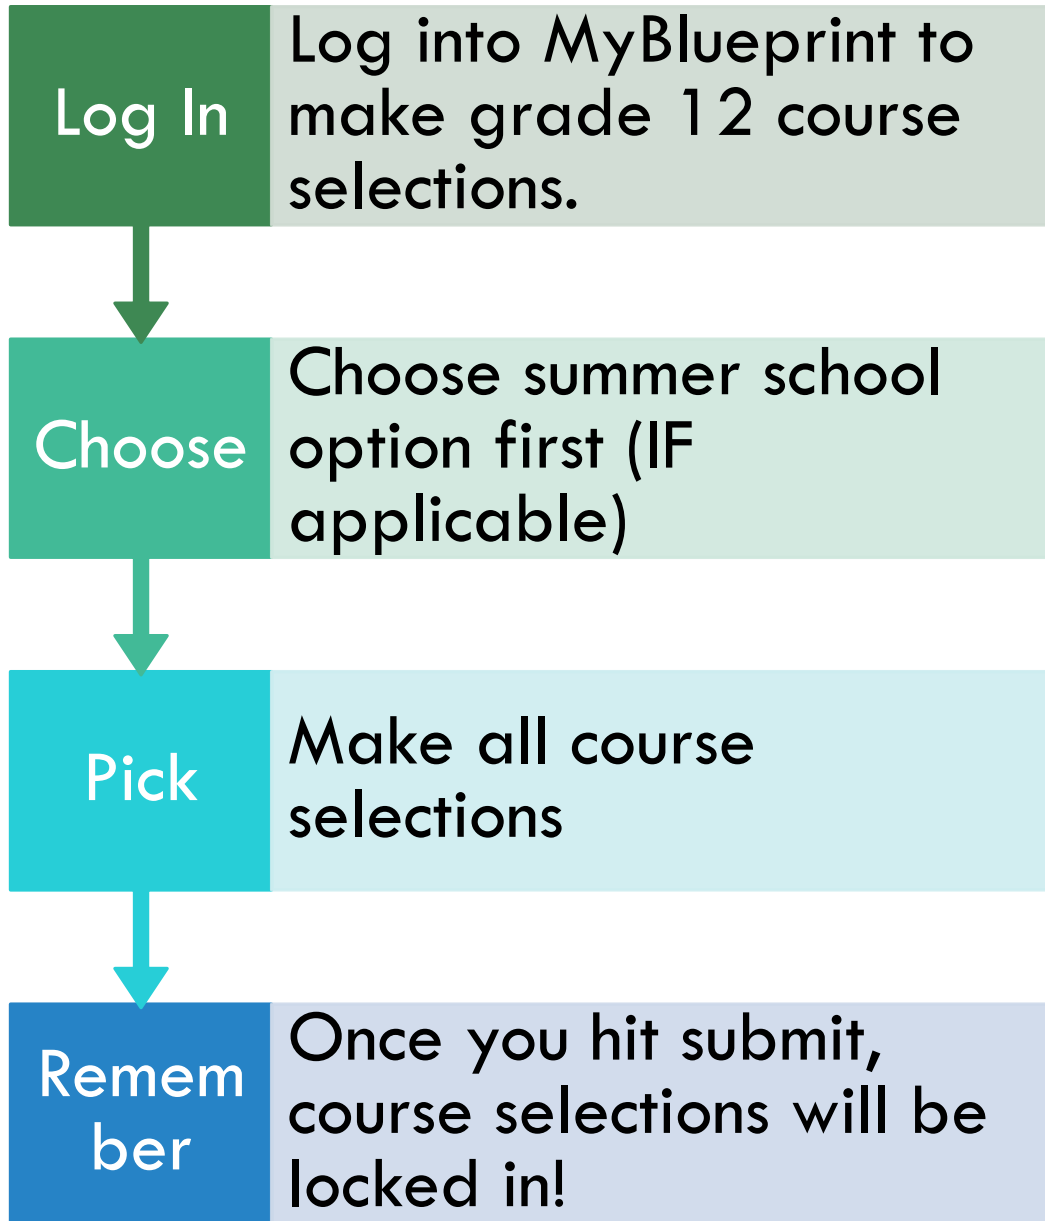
Log In

Log into MyBlueprint to make grade 12 course selections.

Choose

Choose summer school option first (IF applicable)

Pick

Make all course selections

Remember

Once you hit submit, course selections will be locked in!